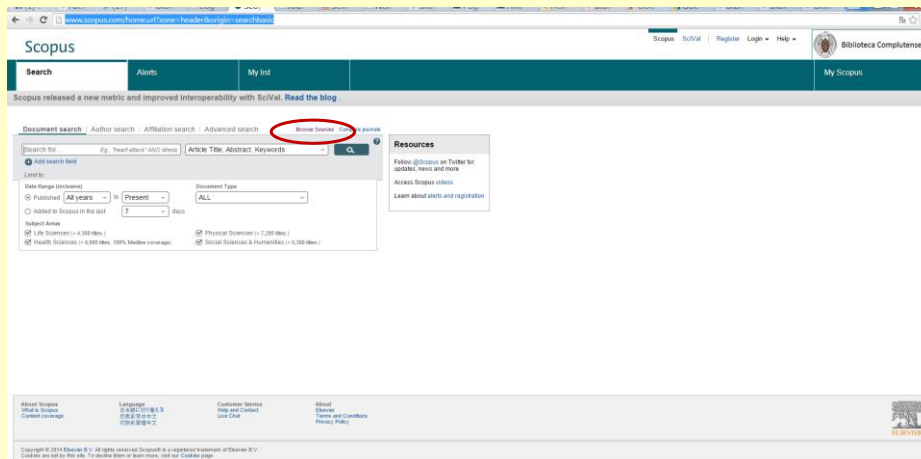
www.scopus.com/home.url?zone=header&origin=searchbasic

Scopus

Scopus SciVal | Register Login Help

Biblioteca Complutense

Search
Alerts
My list
My Scopus

Scopus released a new metric and improved interoperability with SciVal. Read the blog .

Document search | Author search | Affiliation search | Advanced search
Browse Sources Compare journals

Search for... E.g., "heart attack" AND stress
Article Title, Abstract, Keywords
Add search field

Limit to:
Date Range (inclusive)
Published All years to Present
Added to Scopus in the last 7 days
Document Type
ALL

Subject Areas
Life Sciences (> 4,300 titles.)
Health Sciences (> 6,800 titles. 100% Medline coverage)
Physical Sciences (> 7,200 titles.)
Social Sciences & Humanities (> 5,300 titles.)

Resources
Follow @Scopus on Twitter for updates, news and more
Access Scopus videos
Learn about alerts and registration

About Scopus
What is Scopus
Content coverage

Language
日本語に切り替える
切换到简体中文
切換到繁體中文

Customer Service
Help and Contact
Live Chat

About
Elsevier
Terms and Conditions
Privacy Policy

ELSEVIER

Copyright © 2014 Elsevier B.V. All rights reserved. Scopus® is a registered trademark of Elsevier B.V.
Cookies are set by this site. To decline them or learn more, visit our Cookies page.